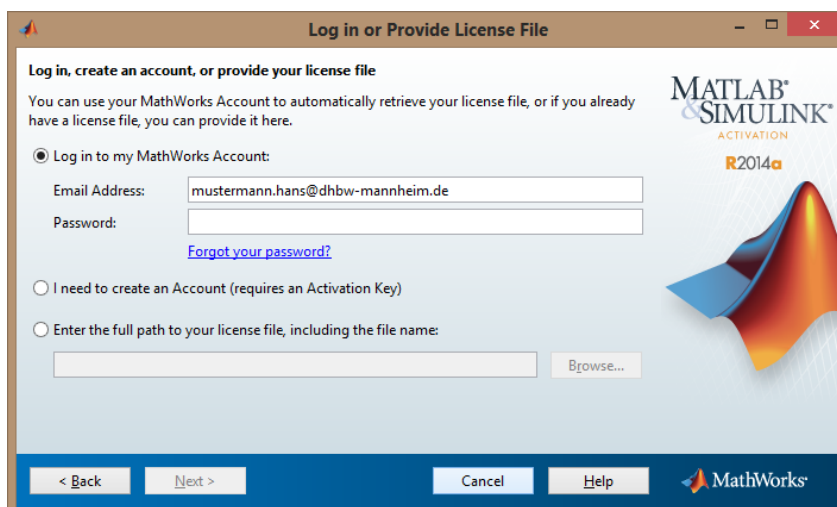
Log in or Provide License File

Log in, create an account, or provide your license file

You can use your MathWorks Account to automatically retrieve your license file, or if you already have a license file, you can provide it here.

Log in to my MathWorks Account:

Email Address: mustermann.hans@dhbw-mannheim.de

Password:

Forgot your password?

I need to create an Account (requires an Activation Key)

Enter the full path to your license file, including the file name:

Browse...

MATLAB® & SIMULINK®
ACTIVATION
R2014a

< Back
Next >
Cancel
Help
MathWorks®